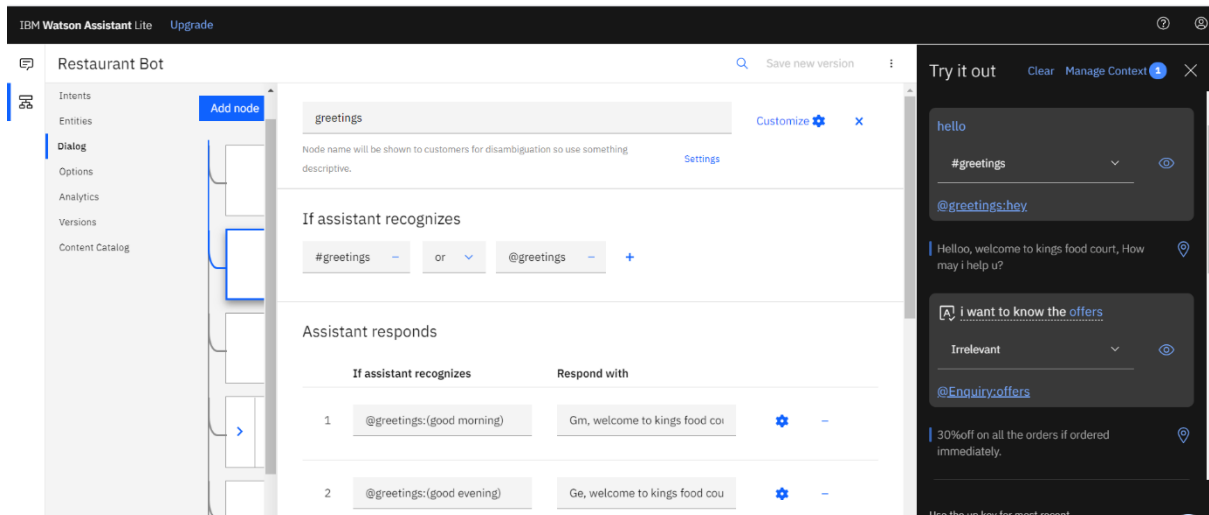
IBM Watson Assistant Lite Upgrade

Restaurant Bot

Save new version

Intents
Entities
Dialog
Options
Analytics
Versions
Content Catalog

Add node

greetings

Customize

Node name will be shown to customers for disambiguation so use something descriptive.

Settings

If assistant recognizes

#greetings − or @greetings − +

Assistant responds

| | If assistant recognizes | Respond with |
|---|---|---|
| 1 | @greetings:(good morning) | Gm, welcome to kings food cou |
| 2 | @greetings:(good evening) | Ge, welcome to kings food cou |

Try it out Clear Manage Context 1

hello

#greetings

@greetings:hey

Helloo, welcome to kings food court, How may i help u?

i want to know the offers

Irrelevant

@Enquiry:offers

30%off on all the orders if ordered immediately.

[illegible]